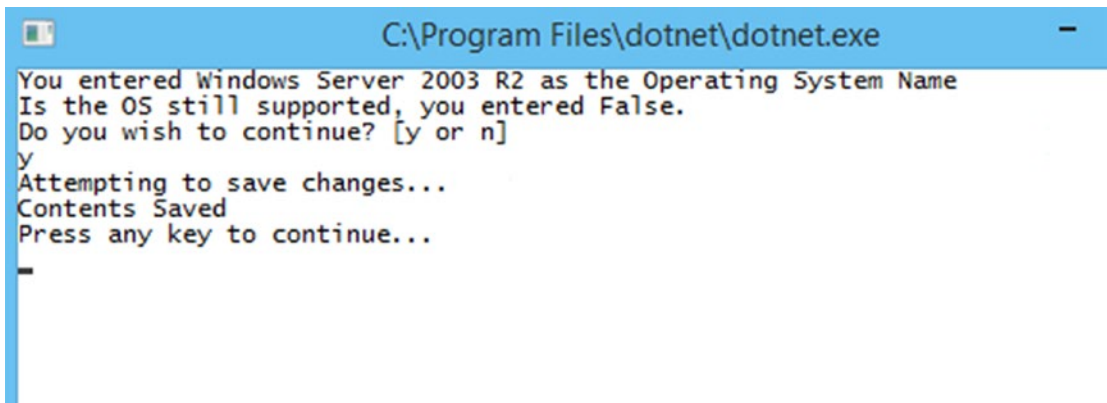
C:\Program Files\dotnet\dotnet.exe

You entered Windows Server 2003 R2 as the Operating System Name
Is the OS still supported, you entered False.
Do you wish to continue? [y or n]
y
Attempting to save changes...
Contents Saved
Press any key to continue...